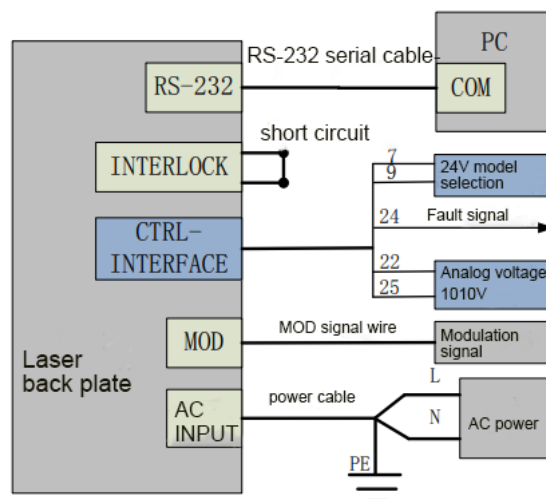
PC

RS-232 serial cable

RS-232

COM

short circuit

INTERLOCK

7

9

24V model selection

24

Fault signal

CTRL-INTERFACE

22

25

Analog voltage 1010V

MOD signal wire

MOD

Modulation signal

Laser back plate

power cable

L

AC INPUT

N

AC power

PE